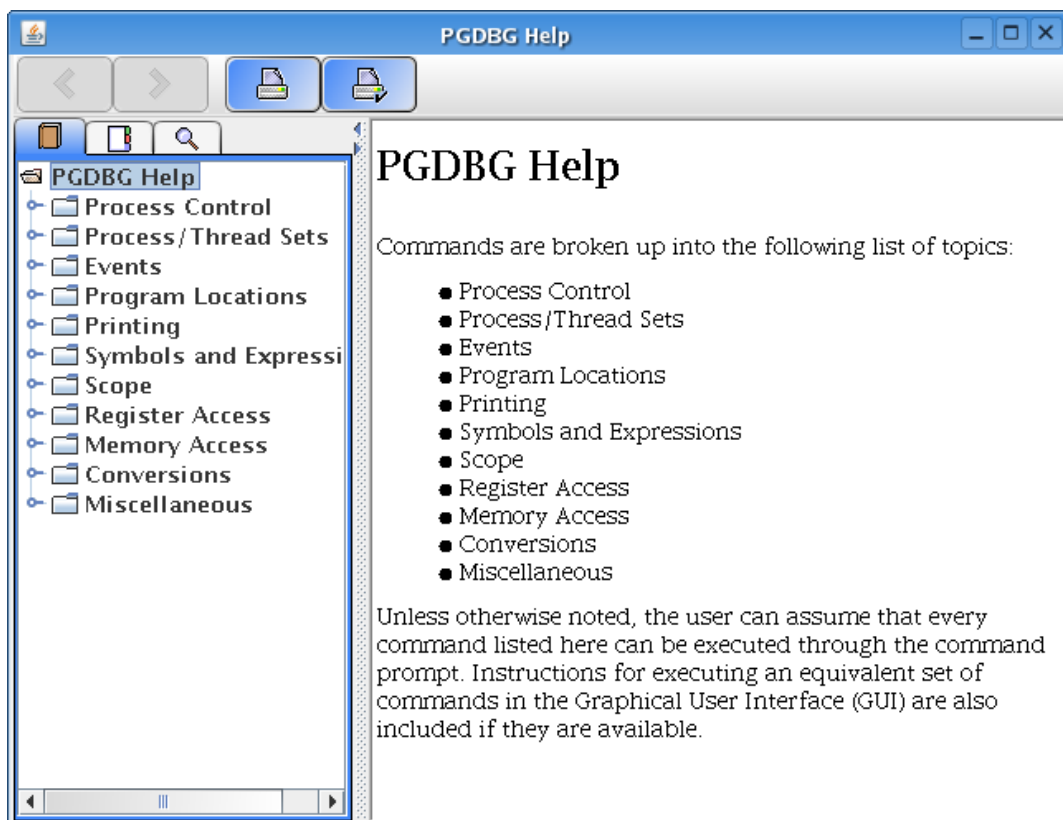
PGDBG Help

PGDBG Help
Process Control
Process/Thread Sets
Events
Program Locations
Printing
Symbols and Expressi
Scope
Register Access
Memory Access
Conversions
Miscellaneous

PGDBG Help

Commands are broken up into the following list of topics:

- Process Control
- Process/Thread Sets
- Events
- Program Locations
- Printing
- Symbols and Expressions
- Scope
- Register Access
- Memory Access
- Conversions
- Miscellaneous

Unless otherwise noted, the user can assume that every command listed here can be executed through the command prompt. Instructions for executing an equivalent set of commands in the Graphical User Interface (GUI) are also included if they are available.